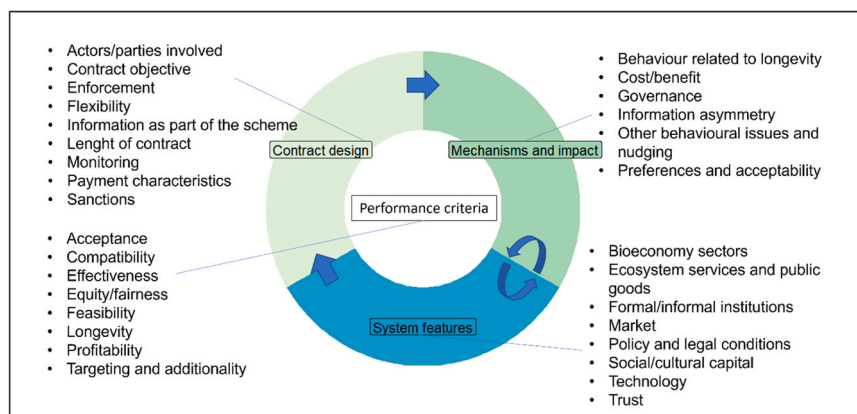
- Actors/parties involved
- Contract objective
- Enforcement
- Flexibility
- Information as part of the scheme
- Lenght of contract
- Monitoring
- Payment characteristics
- Sanctions

- Behaviour related to longevity
- Cost/benefit
- Governance
- Information asymmetry
- Other behavioural issues and nudging
- Preferences and acceptability

Contract design

Mechanisms and impact

Performance criteria

System features

- Acceptance
- Compatibility
- Effectiveness
- Equity/fairness
- Feasibility
- Longevity
- Profitability
- Targeting and additionality

- Bioeconomy sectors
- Ecosystem services and public goods
- Formal/informal institutions
- Market
- Policy and legal conditions
- Social/cultural capital
- Technology
- Trust